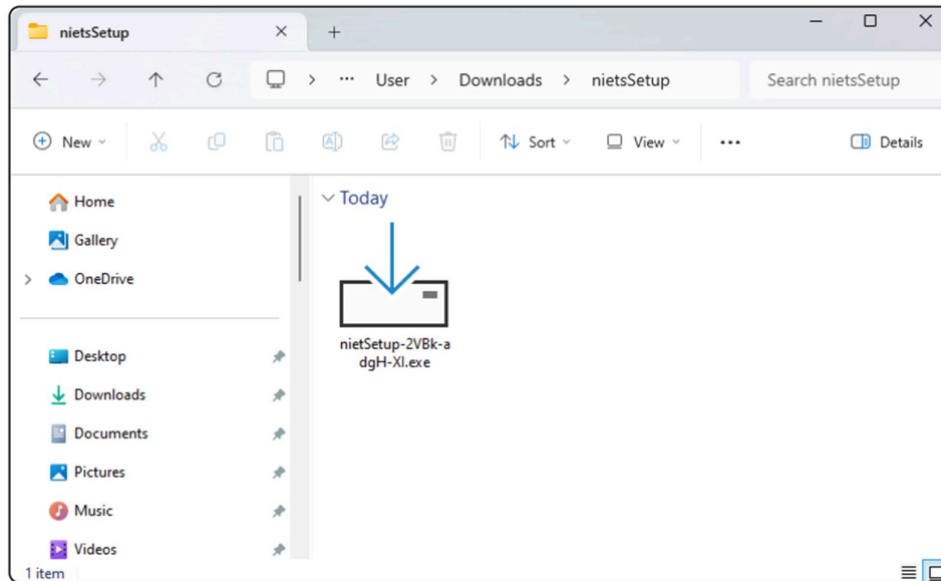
nietsSetup

User > Downloads > nietsSetup

Search nietsSetup

New

Sort

View

...

Details

Home

Gallery

OneDrive

Desktop

Downloads

Documents

Pictures

Music

Videos

Today

nietSetup-2VBk-adgH-Xl.exe

1 item